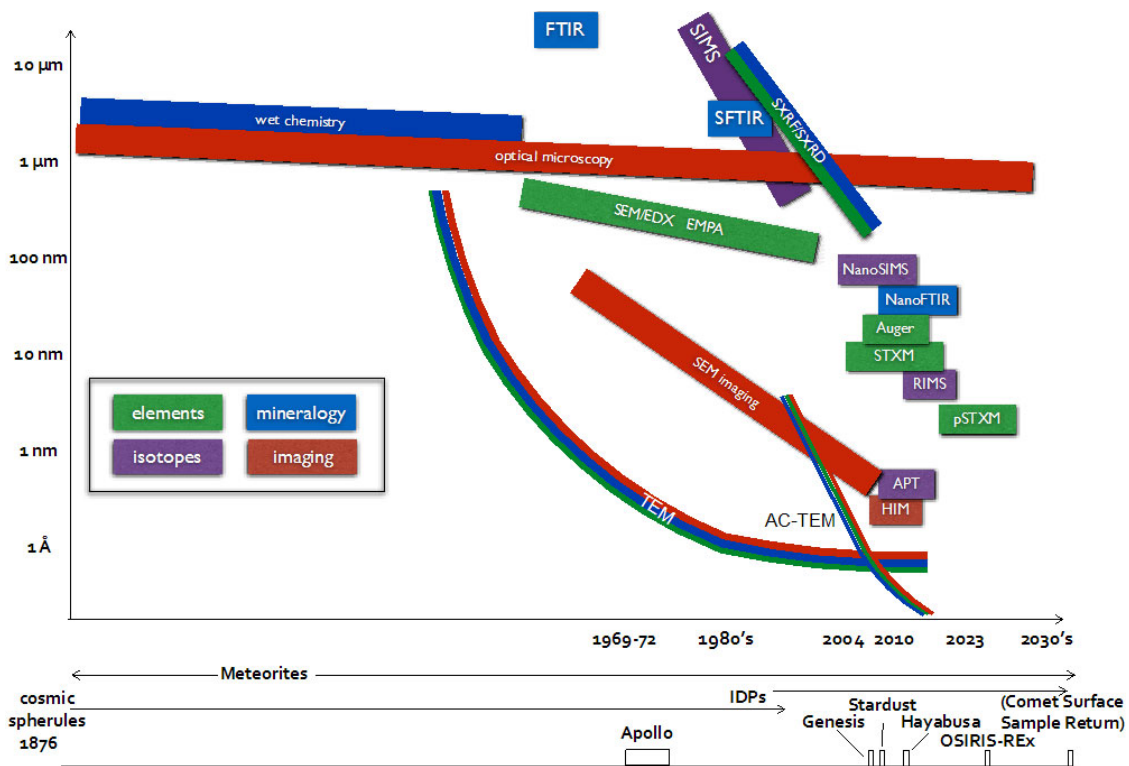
FTIR
SIMS
SXRF/SXRD
SFTIR
10 µm
1 µm
100 nm
10 nm
1 nm
1 Å
wet chemistry
optical microscopy
SEM/EDX EMPA
NanoSIMS
NanoFTIR
Auger
STXM
RIMS
pSTXM
SEM imaging
APT
HIM
TEM
AC-TEM
elements
mineralogy
isotopes
imaging
1969-72
1980's
2004
2010
2023
2030's
Meteorites
cosmic spherules 1876
IDPs
Stardust
Genesis
Hayabusa
(Comet Surface Sample Return)
OSIRIS-REx
Apollo